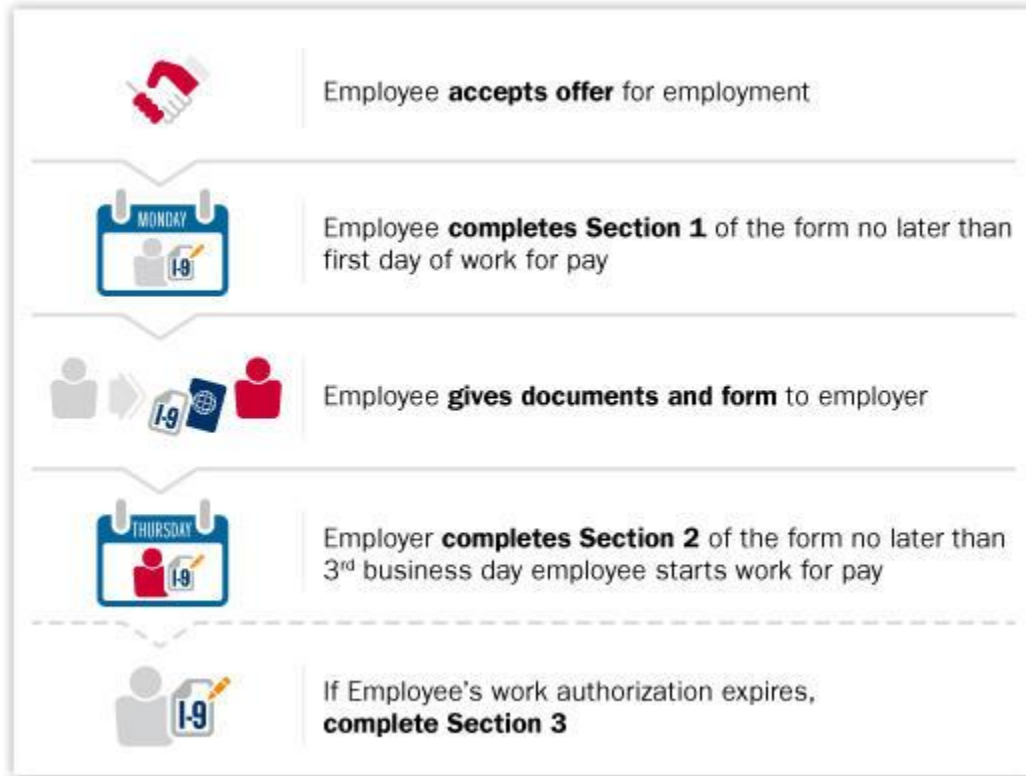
Employee **accepts offer** for employment

MONDAY
I-9

Employee **completes Section 1** of the form no later than first day of work for pay

I-9

Employee **gives documents and form** to employer

THURSDAY
I-9

Employer **completes Section 2** of the form no later than 3$^{rd}$ business day employee starts work for pay

I-9

If Employee's work authorization expires, **complete Section 3**